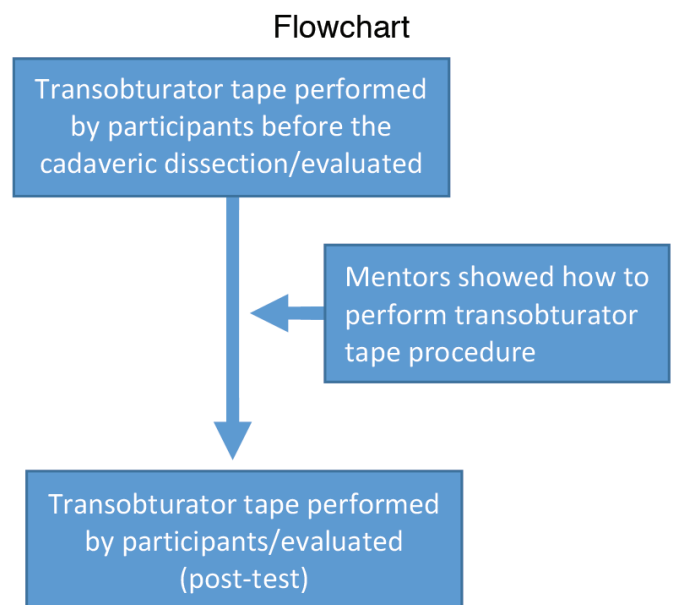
Flowchart

Transobturator tape performed by participants before the cadaveric dissection/evaluated

Mentors showed how to perform transobturator tape procedure

Transobturator tape performed by participants/evaluated (post-test)